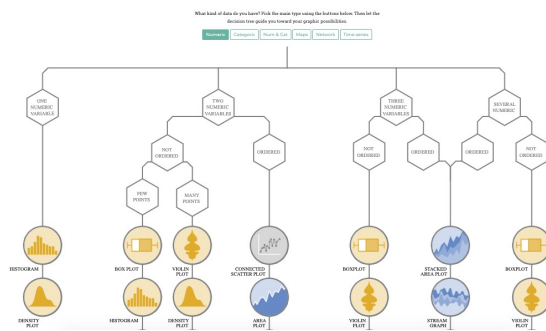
What kind of data do you have? Pick the main type using the buttons below. Then let the decision tree guide you toward your graphic possibilities.

Numeric | Categoric | Num & Cat | Maps | Network | Time series

ONE NUMERIC VARIABLE

TWO NUMERIC VARIABLES

THREE NUMERIC VARIABLES

SEVERAL NUMERIC

NOT ORDERED

ORDERED

NOT ORDERED

ORDERED

ORDERED

NOT ORDERED

FEW POINTS

MANY POINTS

HISTOGRAM

BOX PLOT

VIOLIN PLOT

CONNECTED SCATTER PLOT

BOXPLOT

STACKED AREA PLOT

BOXPLOT

DENSITY PLOT

HISTOGRAM

DENSITY PLOT

AREA PLOT

VIOLIN PLOT

STREAM GRAPH

VIOLIN PLOT